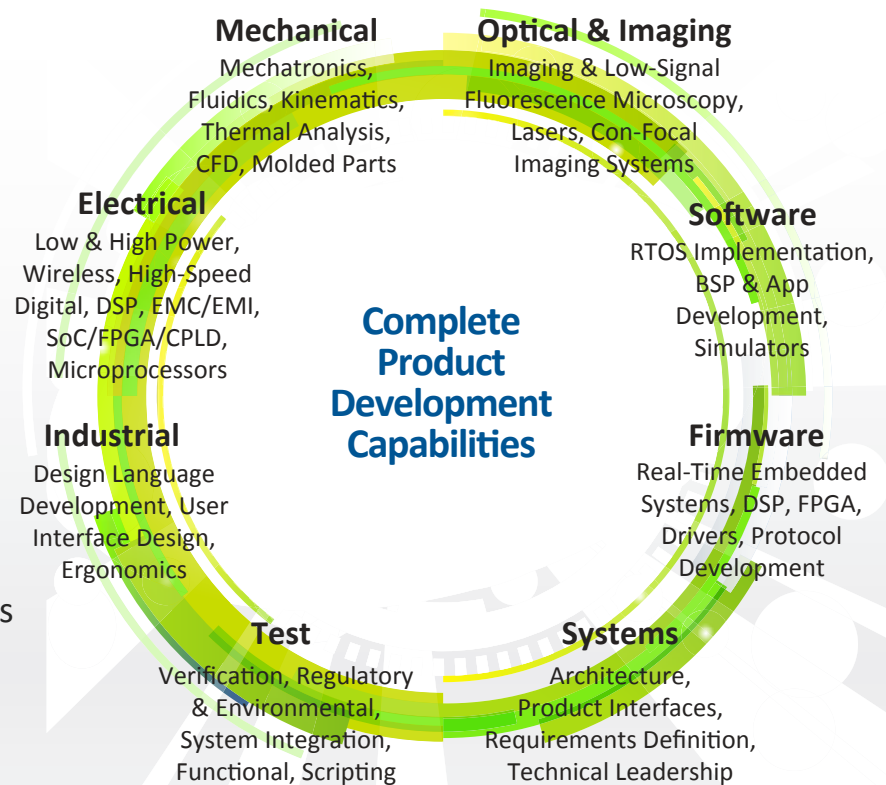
Mechanical
Mechatronics, Fluidics, Kinematics, Thermal Analysis, CFD, Molded Parts

Optical & Imaging
Imaging & Low-Signal Fluorescence Microscopy, Lasers, Con-Focal Imaging Systems

Electrical
Low & High Power, Wireless, High-Speed Digital, DSP, EMC/EMI, SoC/FPGA/CPLD, Microprocessors

Software
RTOS Implementation, BSP & App Development, Simulators

Complete Product Development Capabilities

Industrial
Design Language Development, User Interface Design, Ergonomics

Firmware
Real-Time Embedded Systems, DSP, FPGA, Drivers, Protocol Development

S

Test
Verification, Regulatory & Environmental, System Integration, Functional, Scripting

Systems
Architecture, Product Interfaces, Requirements Definition, Technical Leadership